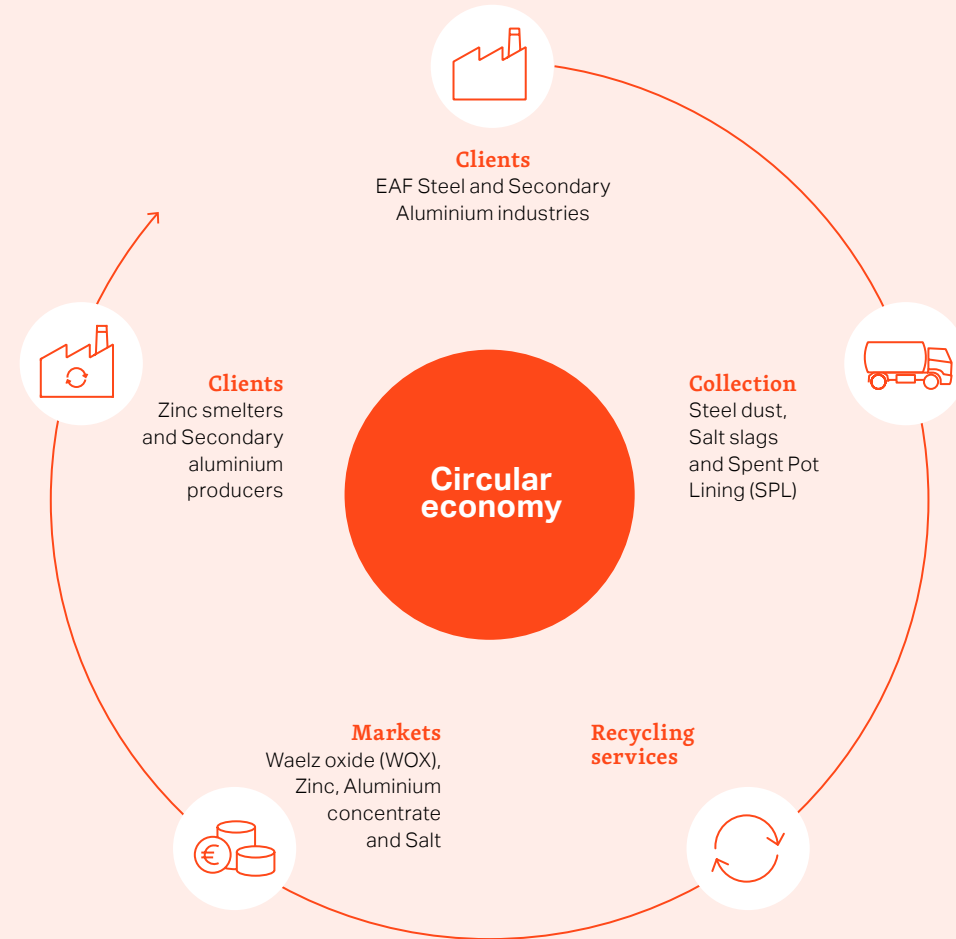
Clients
EAF Steel and Secondary Aluminium industries

Collection
Steel dust, Salt slags and Spent Pot Lining (SPL)

Circular economy

Recycling services

Markets
Waelz oxide (WOX), Zinc, Aluminium concentrate and Salt

Clients
Zinc smelters and Secondary aluminium producers